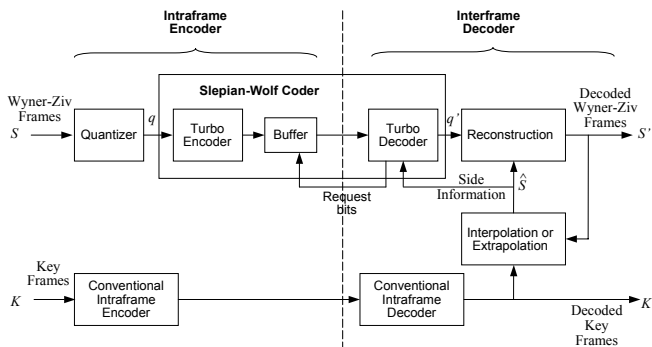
Intraframe Encoder

Interframe Decoder

Slepian-Wolf Coder

Wyner-Ziv Frames

$S$

Quantizer

$q$

Turbo Encoder

Buffer

Turbo Decoder

$q'$

Reconstruction

Decoded Wyner-Ziv Frames

$S'$

Request bits

Side Information

$\hat{S}$

Interpolation or Extrapolation

Key Frames

$K$

Conventional Intraframe Encoder

Conventional Intraframe Decoder

$K$

Decoded Key Frames